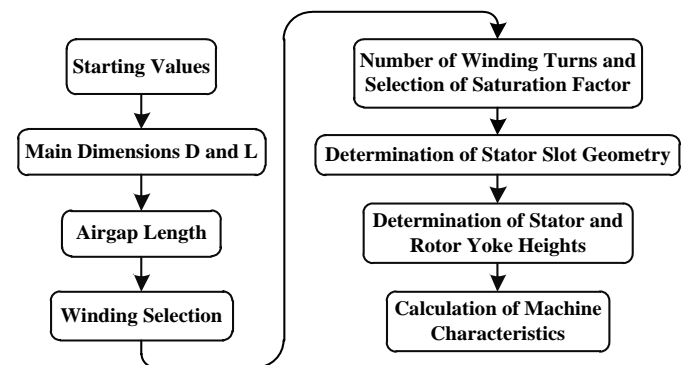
Starting Values

Main Dimensions D and L

Airgap Length

Winding Selection

Number of Winding Turns and Selection of Saturation Factor

Determination of Stator Slot Geometry

Determination of Stator and Rotor Yoke Heights

Calculation of Machine Characteristics